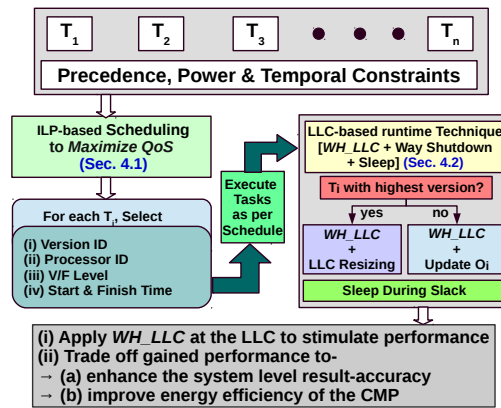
$T_1$ $T_2$ $T_3$ $T_n$

Precedence, Power & Temporal Constraints

ILP-based Scheduling to *Maximize QoS* (Sec. 4.1)

For each $T_i$, Select

(i) Version ID
(ii) Processor ID
(iii) V/F Level
(iv) Start & Finish Time

Execute Tasks as per Schedule

LLC-based runtime Technique [*WH_LLC* + Way Shutdown + Sleep] (Sec. 4.2)

$T_i$ with highest version?

yes

no

*WH_LLC* + LLC Resizing

*WH_LLC* + Update $O_i$

Sleep During Slack

(i) Apply *WH_LLC* at the LLC to stimulate performance
(ii) Trade off gained performance to-
→ (a) enhance the system level result-accuracy
→ (b) improve energy efficiency of the CMP